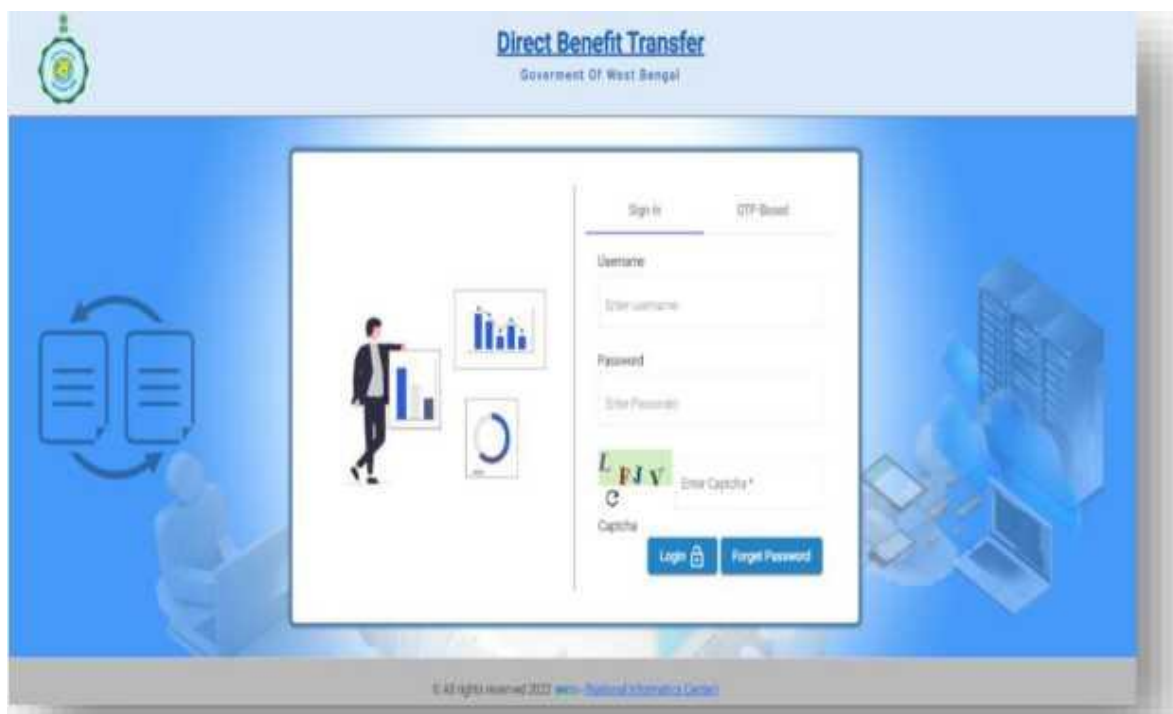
Direct Benefit Transfer

Goverment Of West Bengal

Sign In

OTP Based

Username

Enter Username

Password

Enter Password

L PJ V

Enter Captcha *

Captcha

Login

Forget Password

© All rights reserved 2022 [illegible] National Informatics Center